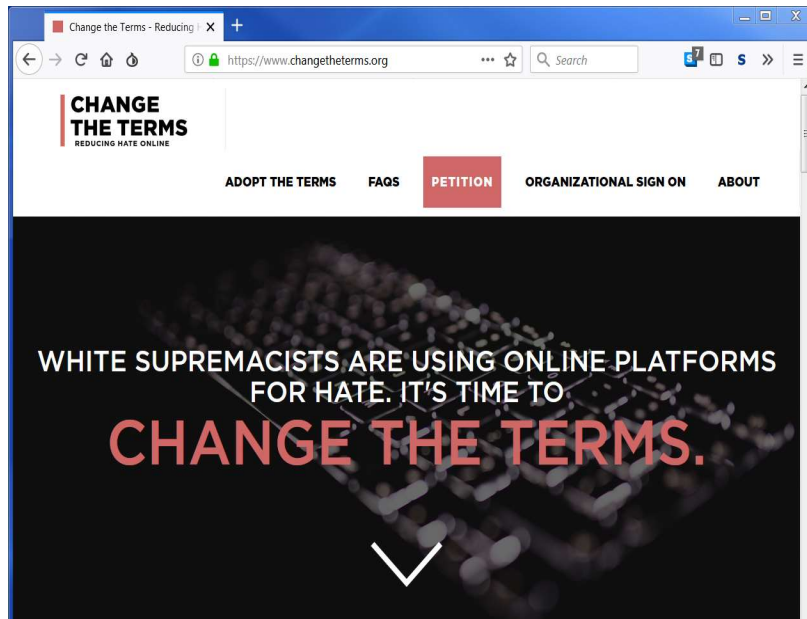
Change the Terms - Reducing I X +

https://www.changetheterms.org ••• Search

7 S »

CHANGE THE TERMS
REDUCING HATE ONLINE

ADOPT THE TERMS FAQS PETITION ORGANIZATIONAL SIGN ON ABOUT

WHITE SUPREMACISTS ARE USING ONLINE PLATFORMS FOR HATE. IT'S TIME TO

CHANGE THE TERMS.